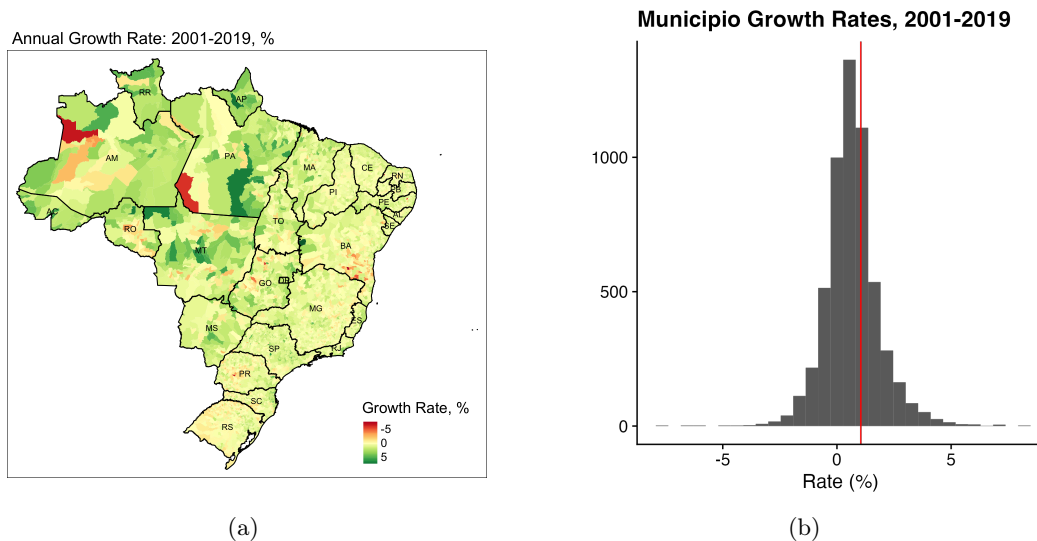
Annual Growth Rate: 2001-2019, %

RR
AP
AM
PA
MA
CE
RN
PB
PI
PE
AL
AC
SE
RO
TO
MT
BA
DF
GO
MG
MS
ES
SP
RJ
PR
SC
RS

Growth Rate, %
-5
0
5

(a)

Municipio Growth Rates, 2001-2019

1000
500
0
-5
0
5
Rate (%)

(b)